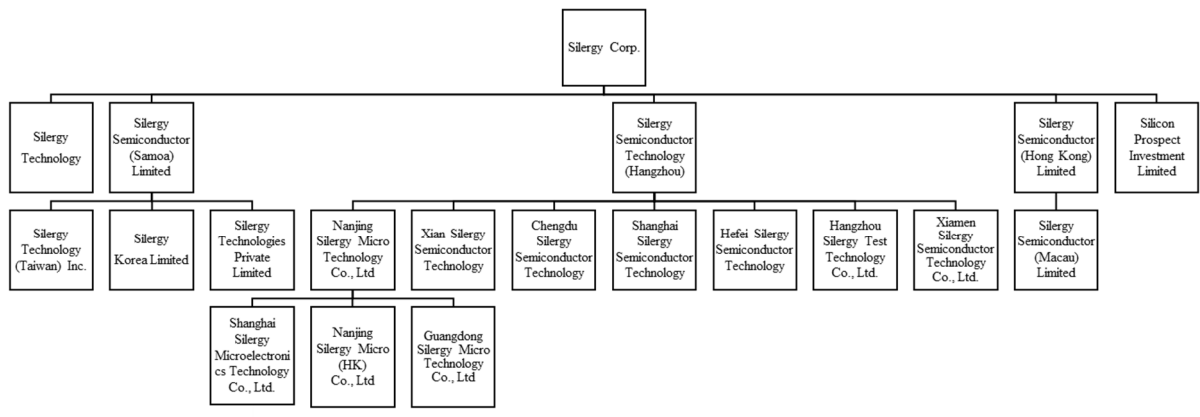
Silergy Corp.

Silergy Technology

Silergy Semiconductor (Samoa) Limited

Silergy Semiconductor Technology (Hangzhou)

Silergy Semiconductor (Hong Kong) Limited

Silicon Prospect Investment Limited

Silergy Technology (Taiwan) Inc.

Silergy Korea Limited

Silergy Technologies Private Limited

Nanjing Silergy Micro Technology Co., Ltd

Xian Silergy Semiconductor Technology

Chengdu Silergy Semiconductor Technology

Shanghai Silergy Semiconductor Technology

Hefei Silergy Semiconductor Technology

Hangzhou Silergy Test Technology Co., Ltd.

Xiamen Silergy Semiconductor Technology Co., Ltd.

Silergy Semiconductor (Macau) Limited

Shanghai Silergy Microelectronics Technology Co., Ltd.

Nanjing Silergy Micro (HK) Co., Ltd

Guangdong Silergy Micro Technology Co., Ltd